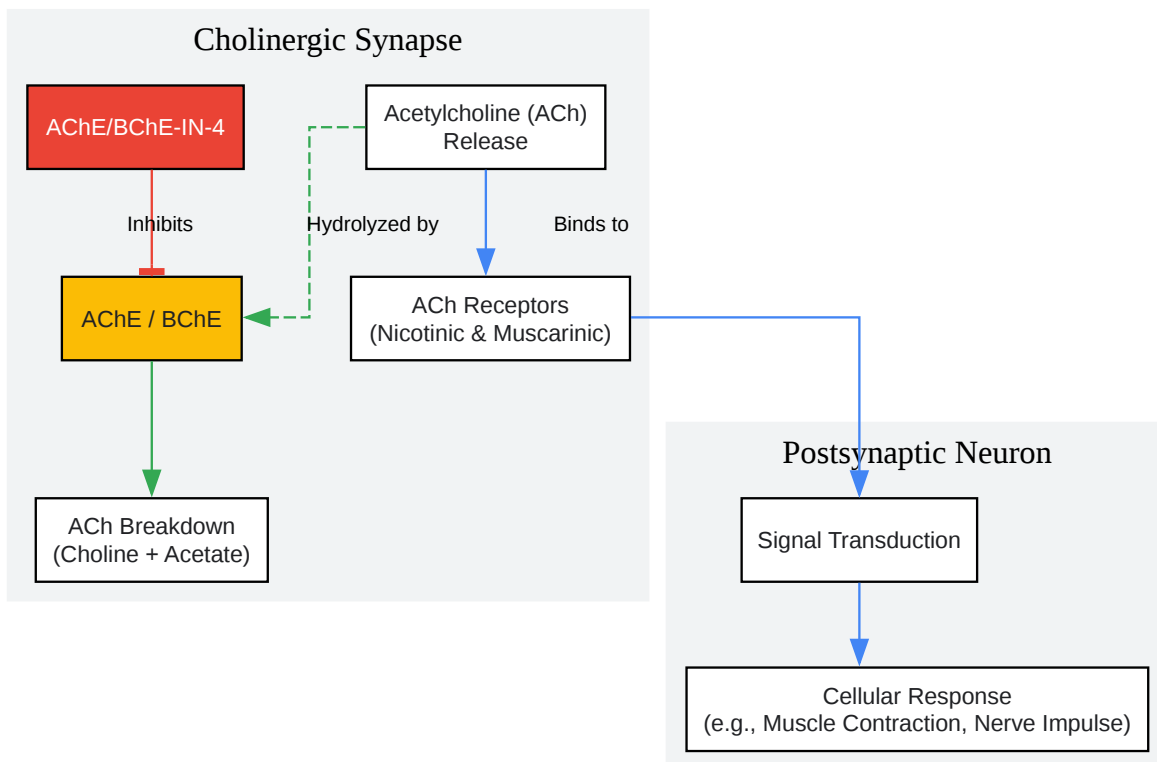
Cholinergic Synapse

AChE/BChE-IN-4

Acetylcholine (ACh) Release

Inhibits

Hydrolyzed by

Binds to

AChE / BChE

ACh Receptors (Nicotinic & Muscarinic)

ACh Breakdown (Choline + Acetate)

Postsynaptic Neuron

Signal Transduction

Cellular Response (e.g., Muscle Contraction, Nerve Impulse)